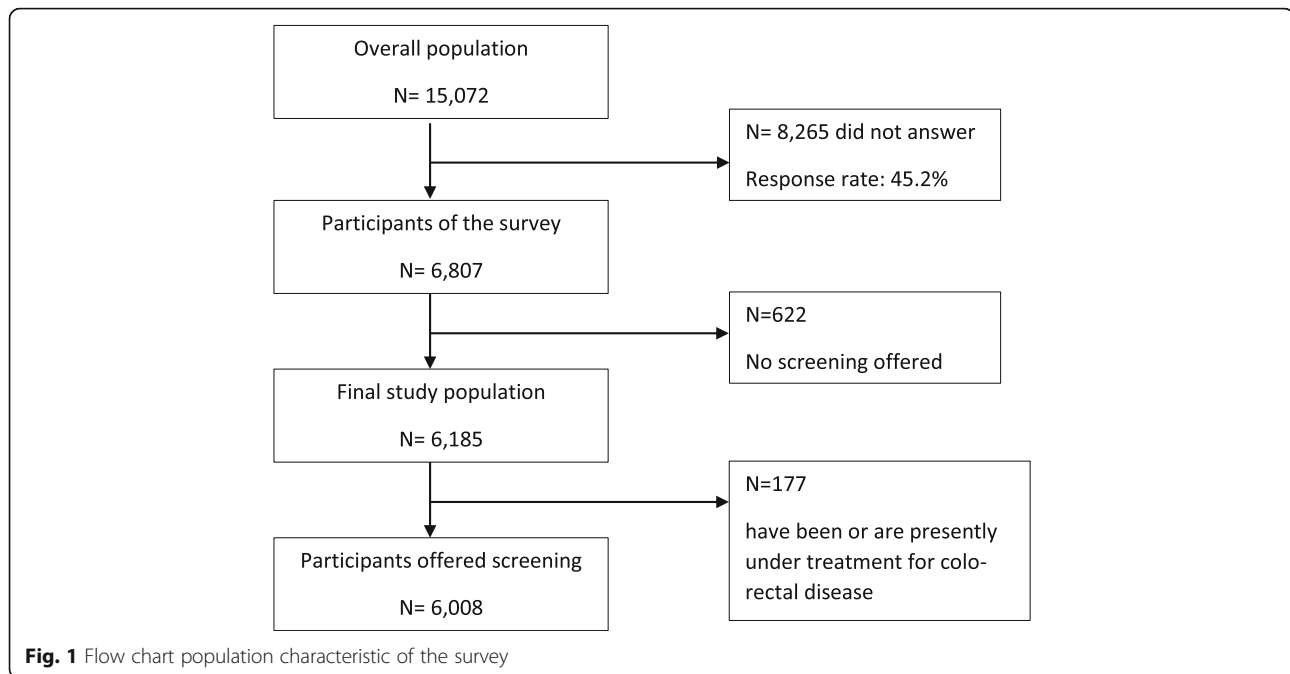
Overall population

N= 15,072

N= 8,265 did not answer

Response rate: 45.2%

Participants of the survey

N= 6,807

N=622

No screening offered

Final study population

N= 6,185

N=177

have been or are presently under treatment for colo-rectal disease

Participants offered screening

N= 6,008

**Fig. 1** Flow chart population characteristic of the survey